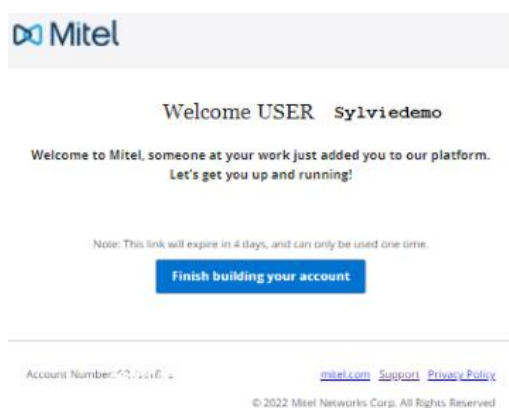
Mitel

Welcome USER Sylviedemo

Welcome to Mitel, someone at your work just added you to our platform. Let's get you up and running!

Note: This link will expire in 4 days, and can only be used one time.

Finish building your account

Account Number: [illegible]

mitel.com Support Privacy Policy

© 2022 Mitel Networks Corp. All Rights Reserved